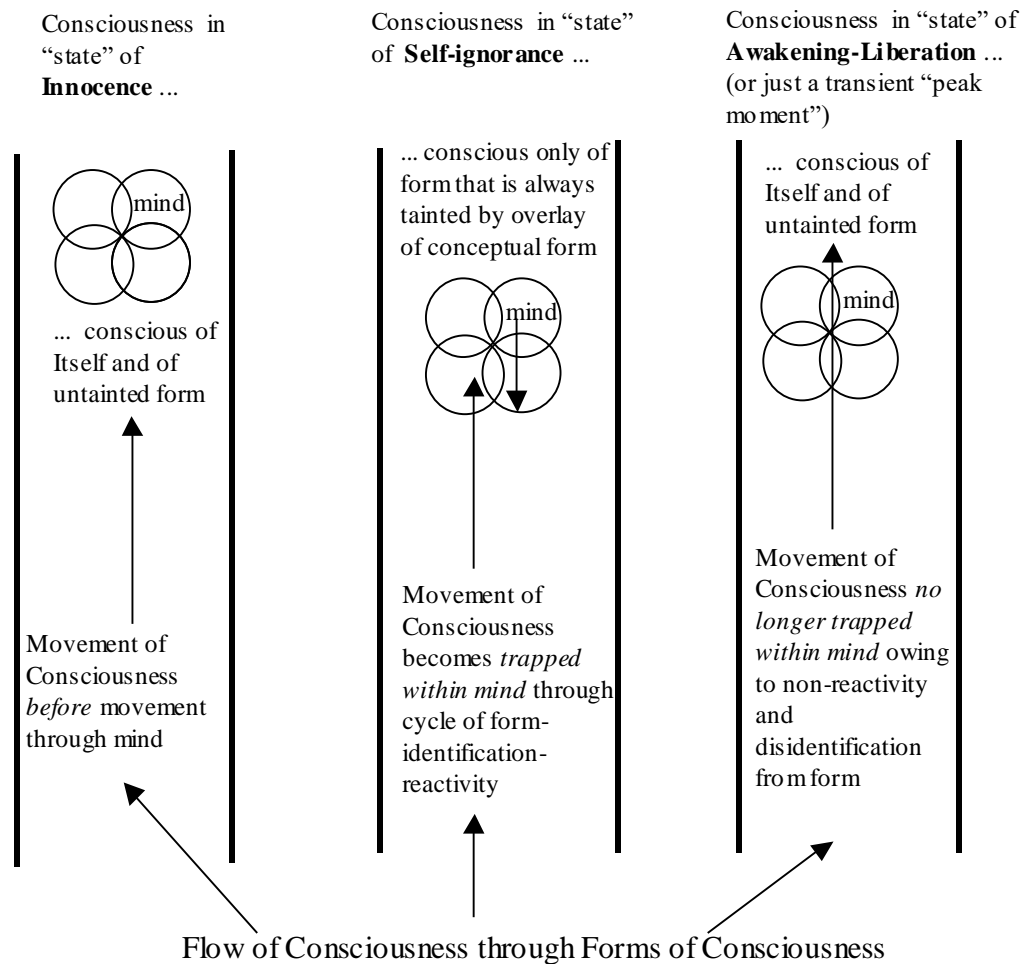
Consciousness in "state" of **Innocence** ...

mind

... conscious of Itself and of untainted form

Movement of Consciousness *before* movement through mind

Consciousness in "state" of **Self-ignorance** ...

... conscious only of form that is always tainted by overlay of conceptual form

mind

Movement of Consciousness becomes *trapped within mind* through cycle of form-identification-reactivity

Consciousness in "state" of **Awakening-Liberation** ... (or just a transient "peak moment")

... conscious of Itself and of untainted form

mind

Movement of Consciousness *no longer trapped within mind* owing to non-reactivity and disidentification from form

Flow of Consciousness through Forms of Consciousness